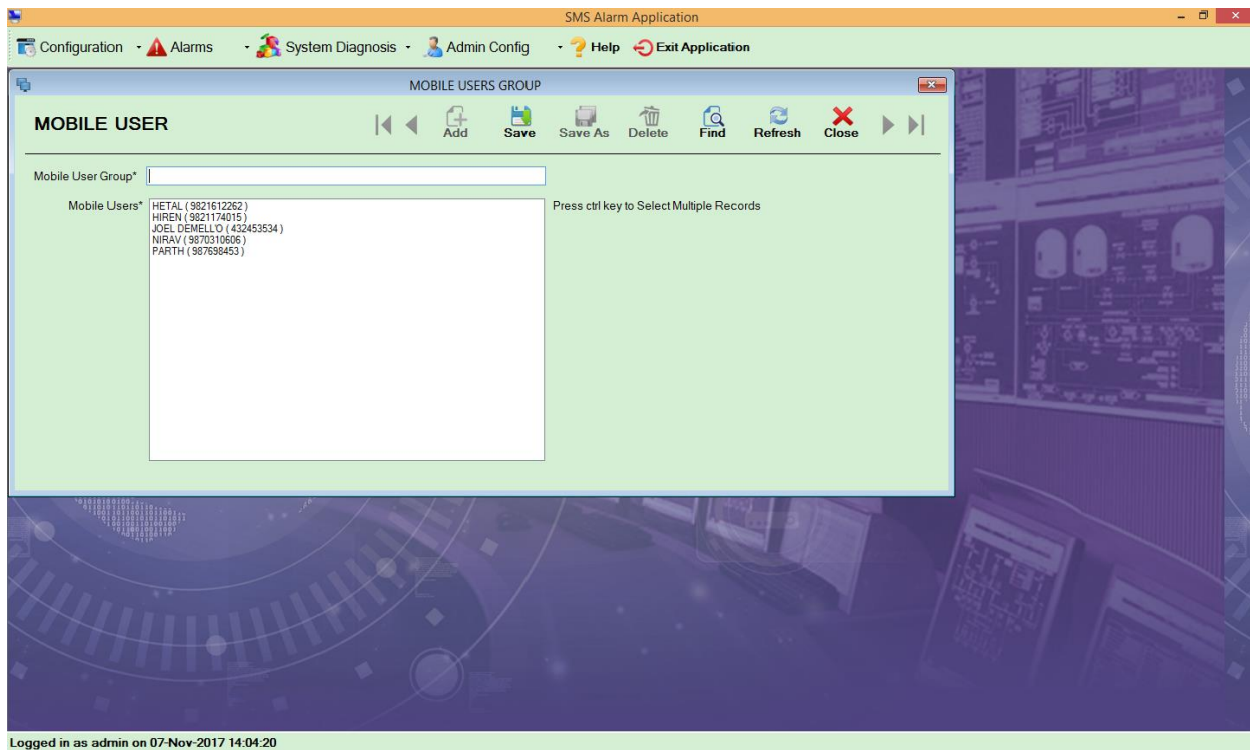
SMS Alarm Application

Configuration · Alarms · System Diagnosis · Admin Config · Help Exit Application

MOBILE USERS GROUP

MOBILE USER

Add Save Save As Delete Find Refresh Close

Mobile User Group*

Mobile Users*
HETAL ( 9821612262 )
HIREN ( 9821174015 )
JOEL DEMELL'O ( 432453534 )
NIRAV ( 9870310606 )
PARTH ( 987698453 )

Press ctrl key to Select Multiple Records

Logged in as admin on 07-Nov-2017 14:04:20